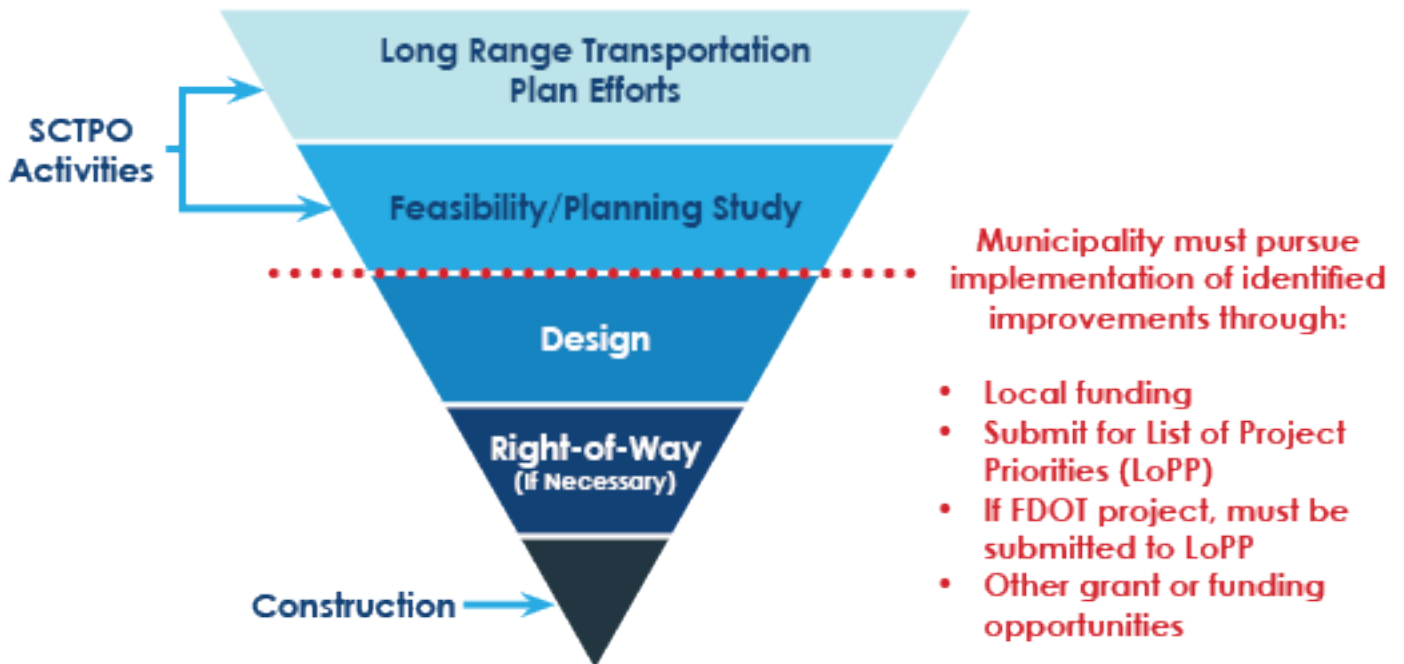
SCTPO Activities

Long Range Transportation Plan Efforts

Feasibility/Planning Study

Design

Right-of-Way (If Necessary)

Construction

Municipality must pursue implementation of identified improvements through:

- Local funding
- Submit for List of Project Priorities (LoPP)
- If FDOT project, must be submitted to LoPP
- Other grant or funding opportunities